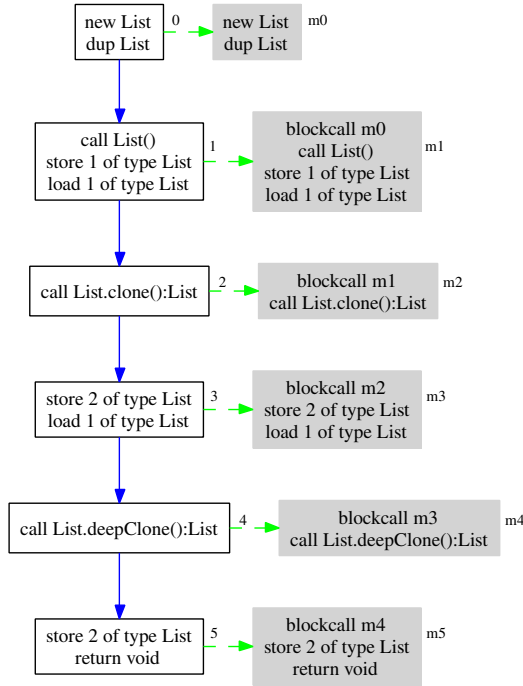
new List
dup List

0

new List
dup List

m0

call List()
store 1 of type List
load 1 of type List

1

blockcall m0
call List()
store 1 of type List
load 1 of type List

m1

call List.clone():List

2

blockcall m1
call List.clone():List

m2

store 2 of type List
load 1 of type List

3

blockcall m2
store 2 of type List
load 1 of type List

m3

call List.deepClone():List

4

blockcall m3
call List.deepClone():List

m4

store 2 of type List
return void

5

blockcall m4
store 2 of type List
return void

m5